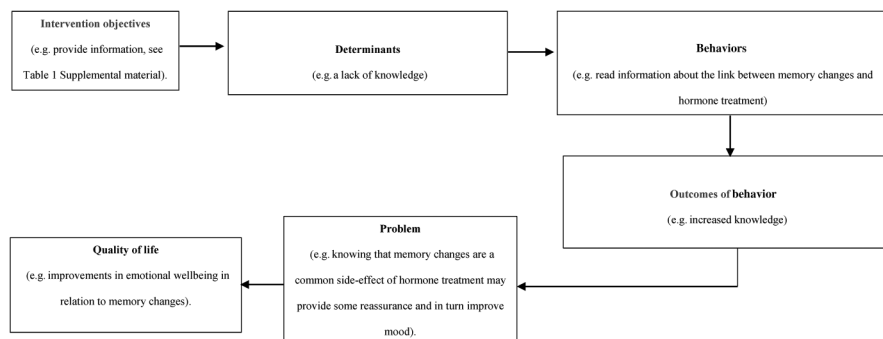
**Intervention objectives**
(e.g. provide information, see Table 1 Supplemental material).

**Determinants**
(e.g. a lack of knowledge)

**Behaviors**
(e.g. read information about the link between memory changes and hormone treatment)

**Outcomes of behavior**
(e.g. increased knowledge)

**Problem**
(e.g. knowing that memory changes are a common side-effect of hormone treatment may provide some reassurance and in turn improve mood).

**Quality of life**
(e.g. improvements in emotional wellbeing in relation to memory changes).